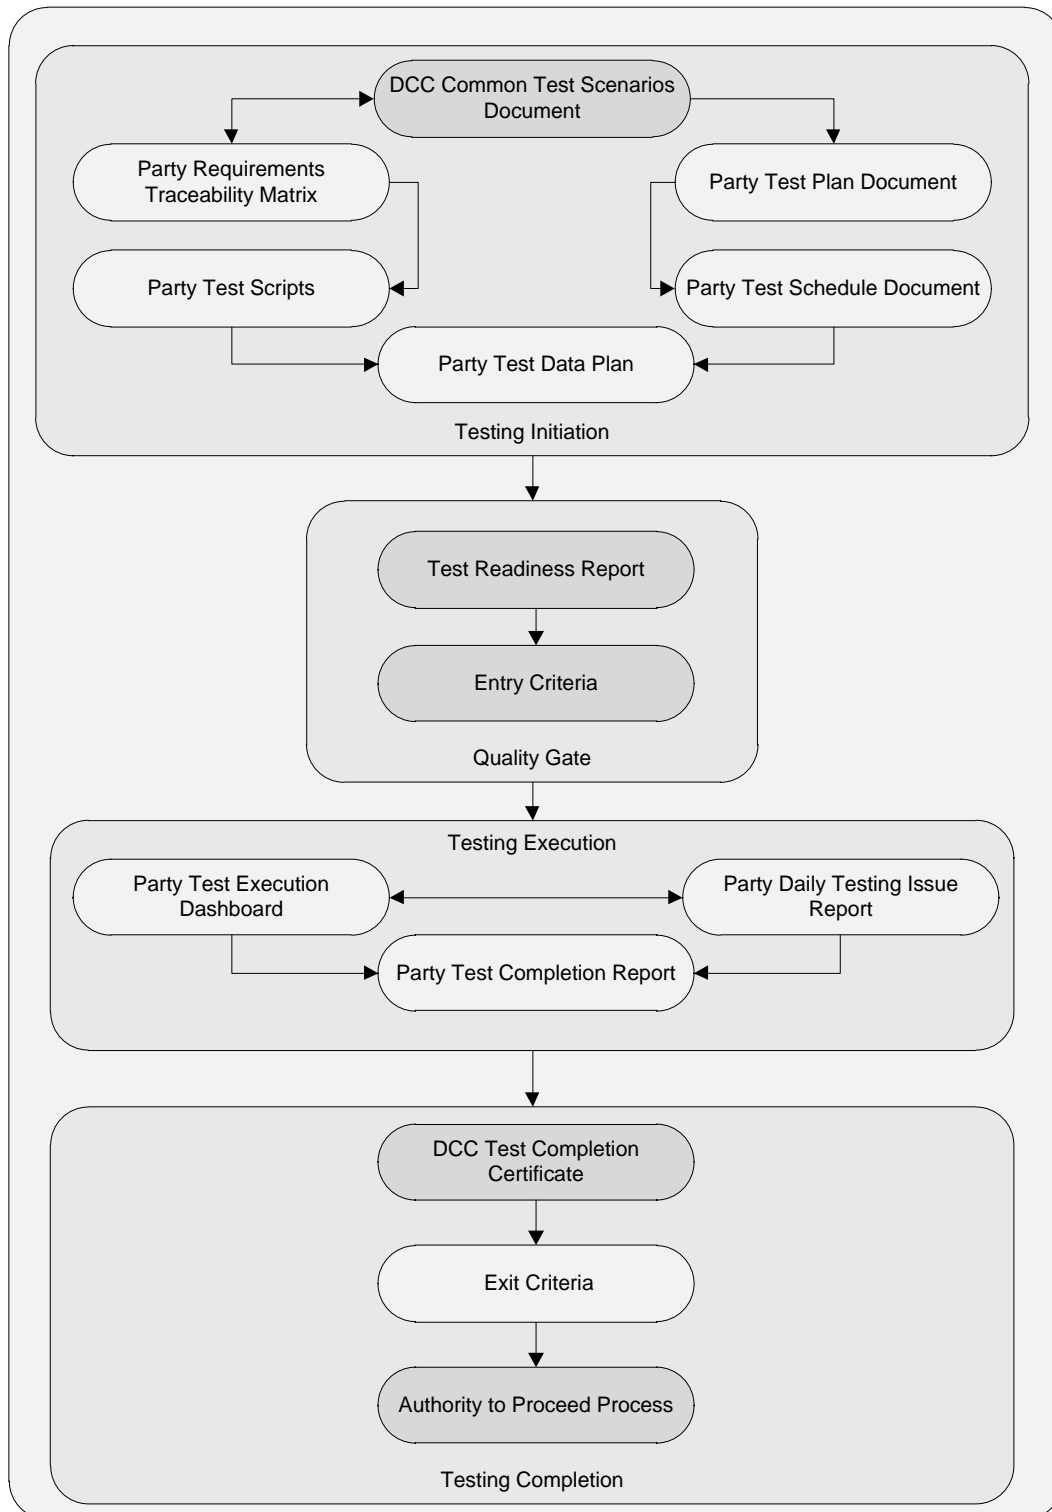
DCC Common Test Scenarios Document

Party Requirements Traceability Matrix

Party Test Plan Document

Party Test Scripts

Party Test Schedule Document

Party Test Data Plan

Testing Initiation

Test Readiness Report

Entry Criteria

Quality Gate

Testing Execution

Party Test Execution Dashboard

Party Daily Testing Issue Report

Party Test Completion Report

DCC Test Completion Certificate

Exit Criteria

Authority to Proceed Process

Testing Completion